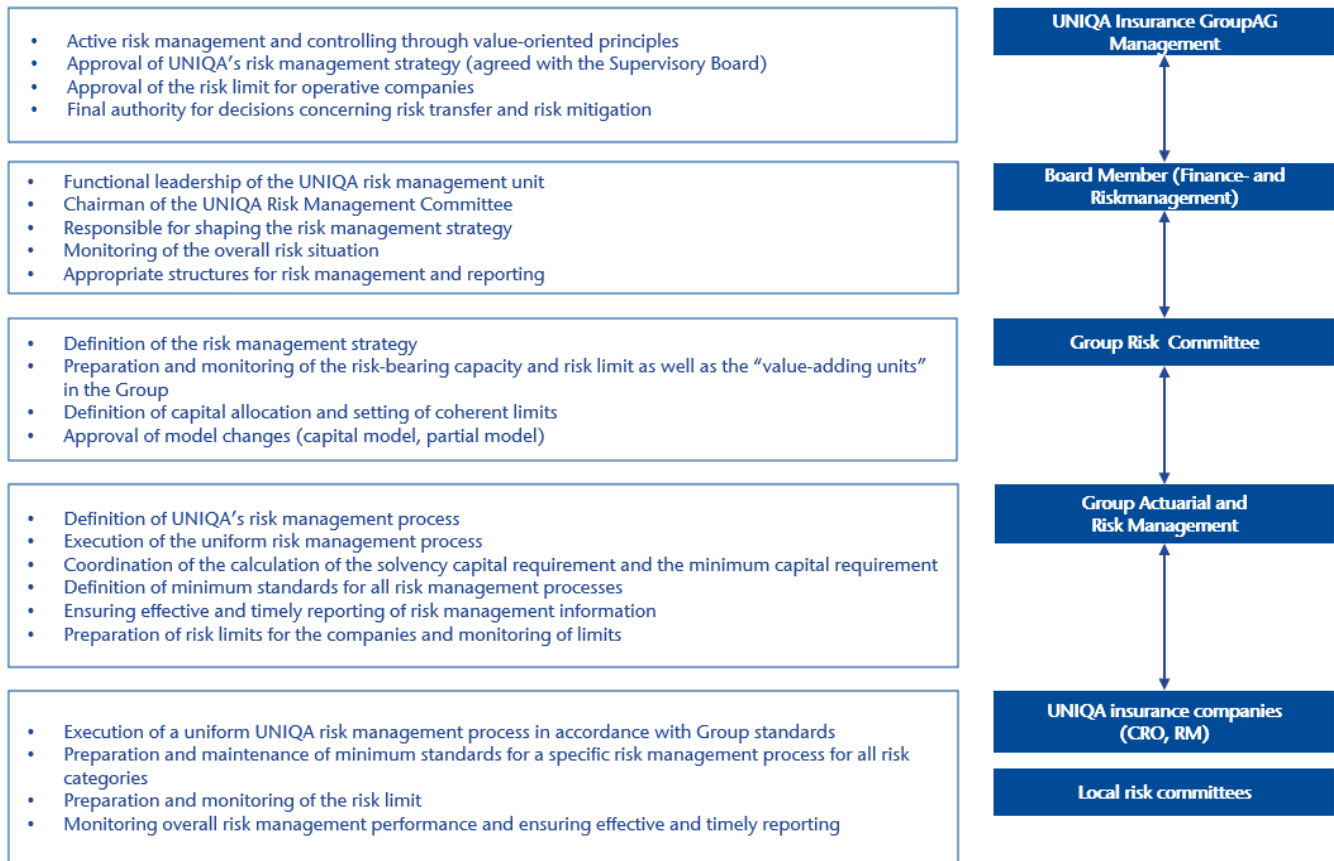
- Active risk management and controlling through value-oriented principles
- Approval of UNIQA's risk management strategy (agreed with the Supervisory Board)
- Approval of the risk limit for operative companies
- Final authority for decisions concerning risk transfer and risk mitigation

UNIQA Insurance GroupAG Management

- Functional leadership of the UNIQA risk management unit
- Chairman of the UNIQA Risk Management Committee
- Responsible for shaping the risk management strategy
- Monitoring of the overall risk situation
- Appropriate structures for risk management and reporting

Board Member (Finance- and Riskmanagement)

- Definition of the risk management strategy
- Preparation and monitoring of the risk-bearing capacity and risk limit as well as the "value-adding units" in the Group
- Definition of capital allocation and setting of coherent limits
- Approval of model changes (capital model, partial model)

Group Risk Committee

- Definition of UNIQA's risk management process
- Execution of the uniform risk management process
- Coordination of the calculation of the solvency capital requirement and the minimum capital requirement
- Definition of minimum standards for all risk management processes
- Ensuring effective and timely reporting of risk management information
- Preparation of risk limits for the companies and monitoring of limits

Group Actuarial and Risk Management

- Execution of a uniform UNIQA risk management process in accordance with Group standards
- Preparation and maintenance of minimum standards for a specific risk management process for all risk categories
- Preparation and monitoring of the risk limit
- Monitoring overall risk management performance and ensuring effective and timely reporting

UNIQA insurance companies (CRO, RM)

Local risk committees